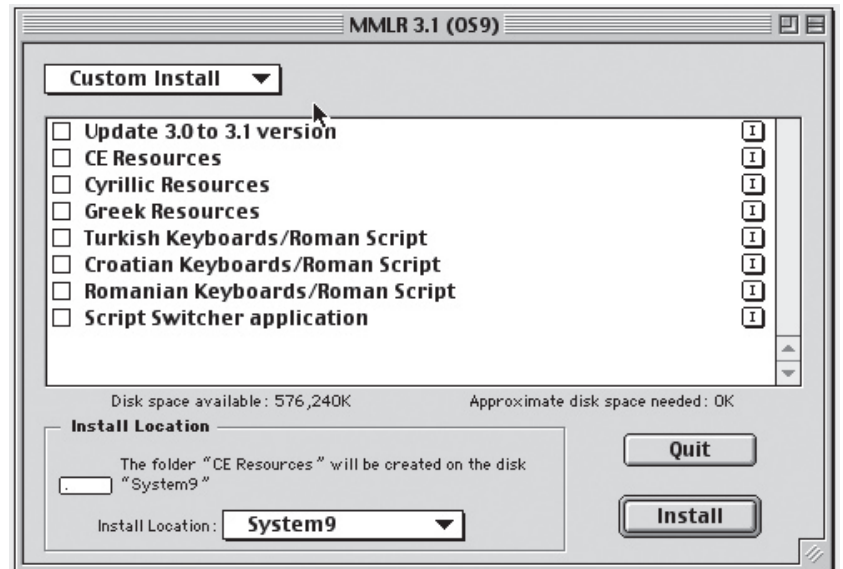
MMLR 3.1 (OS9)

Custom Install

Update 3.0 to 3.1 version
CE Resources
Cyrillic Resources
Greek Resources
Turkish Keyboards/Roman Script
Croatian Keyboards/Roman Script
Romanian Keyboards/Roman Script
Script Switcher application

I
I
I
I
I
I
I
I

Disk space available: 576,240K

Approximate disk space needed: 0K

Install Location

The folder "CE Resources" will be created on the disk "System9"

Install Location: System9

Quit

Install